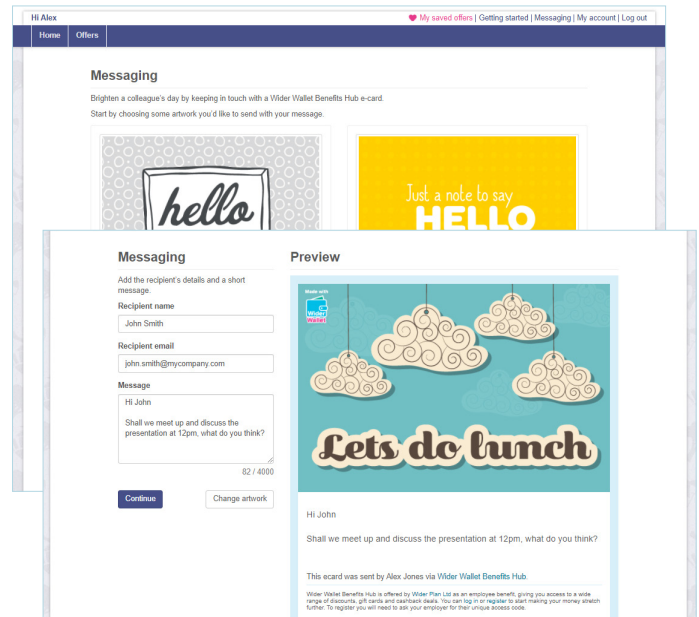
Hi Alex

My saved offers | Getting started | Messaging | My account | Log out

Home Offers

Messaging

Brighten a colleague's day by keeping in touch with a Wider Wallet Benefits Hub e-card.

Start by choosing some artwork you'd like to send with your message.

hello

Just a note to say HELLO

Messaging

Add the recipient's details and a short message.

Recipient name

John Smith

Recipient email

john.smith@mycompany.com

Message

Hi John

Shall we meet up and discuss the presentation at 12pm, what do you think?

82 / 4000

Continue

Change artwork

Preview

Made with Wider Wallet

Lets do lunch

Hi John

Shall we meet up and discuss the presentation at 12pm, what do you think?

This ecard was sent by Alex Jones via Wider Wallet Benefits Hub

Wider Wallet Benefits Hub is offered by Wider Plan Ltd as an employee benefit, giving you access to a wide range of discounts, gift cards and cashback deals. You can log in or register to start making your money stretch further. To register you will need to ask your employer for their unique access code.